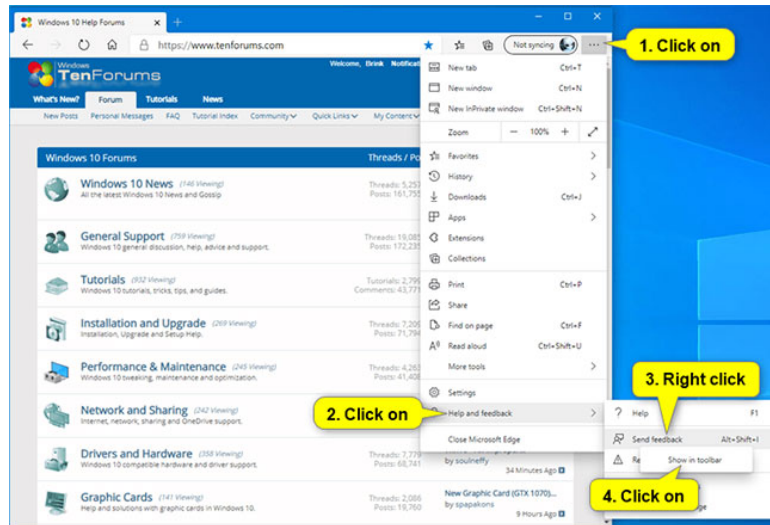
Windows 10 Help Forums
https://www.tenforums.com
Not syncing
1. Click on
Windows TenForums
Welcome, Brink Notificat
What's New? Forum Tutorials News
New Posts Personal Messages FAQ Tutorial Index Community Quick Links My Content
Windows 10 Forums
Threads / Po
Windows 10 News (146 Viewing)
All the latest Windows 10 News and Gossip
Threads: 5,25
Posts: 161,75
General Support (759 Viewing)
Windows 10 general discussion, help, advice and support.
Threads: 19,08
Posts: 172,23
Tutorials (932 Viewing)
Windows 10 tutorials, tricks, tips, and guides.
Tutorials: 2,79
Comments: 43,77
Installation and Upgrade (269 Viewing)
Installation, Upgrade and Setup Help.
Threads: 7,20
Posts: 71,79
Performance & Maintenance (245 Viewing)
Windows 10 tweaking, maintenance and optimization.
Threads: 4,26
Posts: 41,40
Network and Sharing (242 Viewing)
Internet, network, sharing and OneDrive support.
Drivers and Hardware (358 Viewing)
Windows 10 compatible hardware and driver support.
Threads: 7,77
Posts: 68,74
by soulineffy
34 Minutes Ago
Graphic Cards (141 Viewing)
Help and solutions with graphic cards in Windows 10.
Threads: 2,86
Posts: 22,01
New Graphic Card (GTX 1070)...
by spapakons
9 Hours Ago
New tab Ctrl+T
New window Ctrl+N
New InPrivate window Ctrl+Shift+N
Zoom — 100% +
Favorites
History
Downloads Ctrl+J
Apps
Extensions
Collections
Print Ctrl+P
Share
Find on page Ctrl+F
Read aloud Ctrl+Shift+U
More tools
Settings
Help and feedback
Close Microsoft Edge
2. Click on
3. Right click
Help F1
Send feedback Alt+Shift+I
Re
Show in toolbar
4. Click on